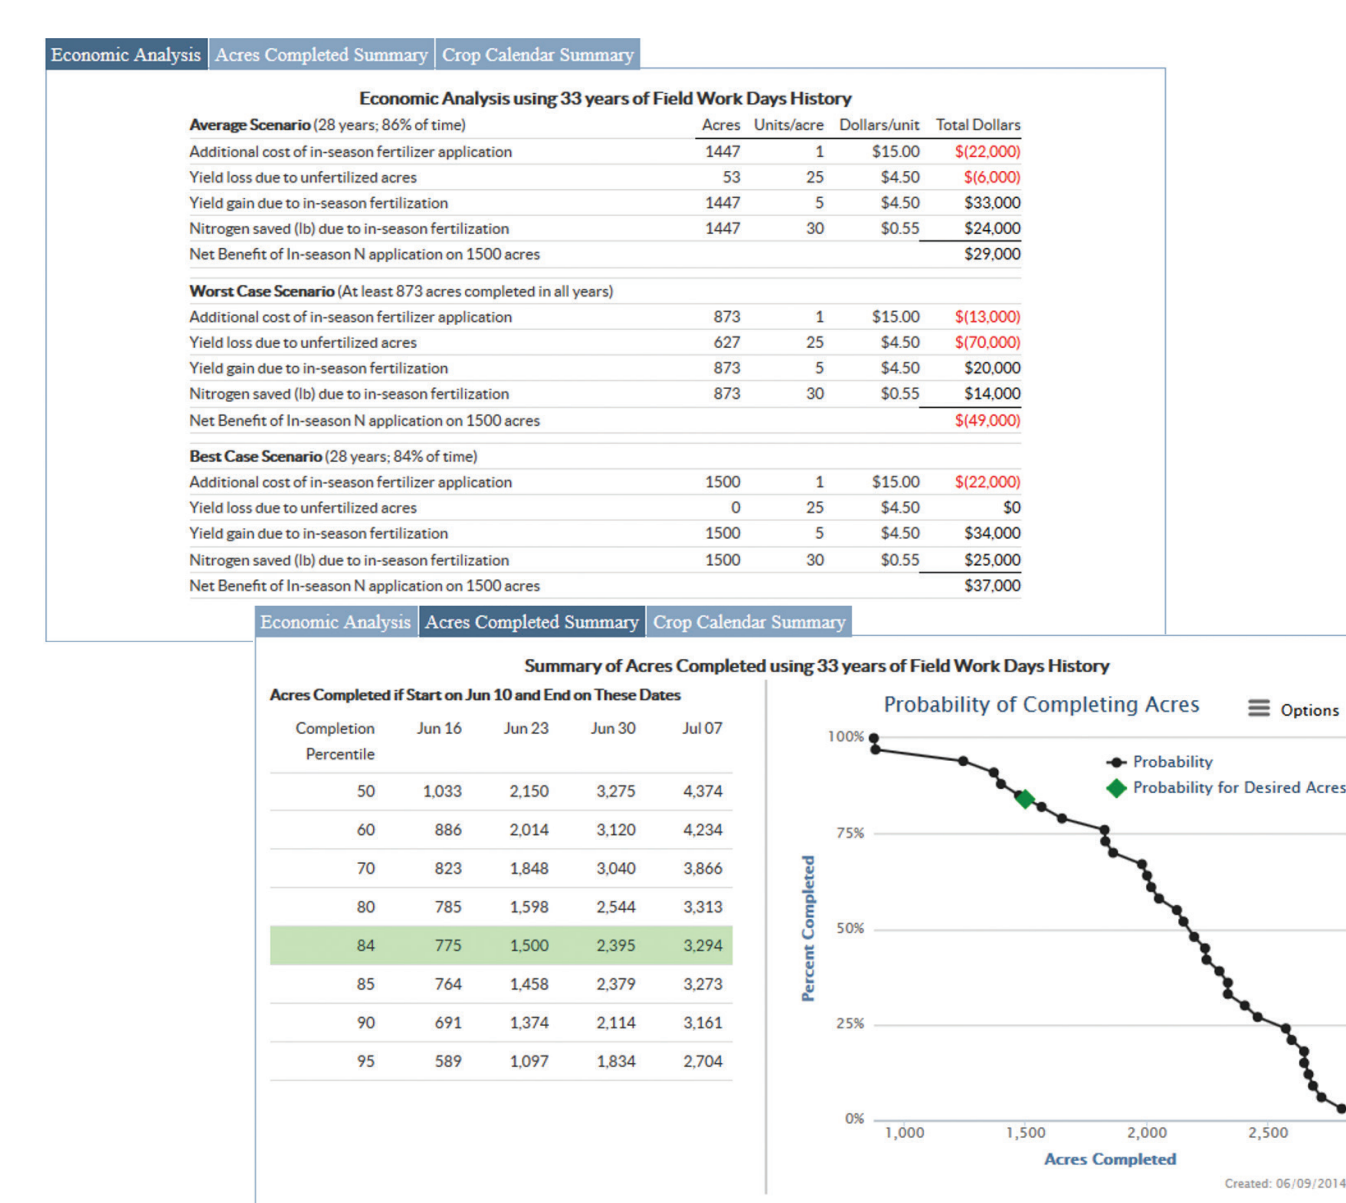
Economic Analysis | Acres Completed Summary | Crop Calendar Summary

Economic Analysis using 33 years of Field Work Days History

| **Average Scenario** (28 years; 86% of time) | Acres | Units/acre | Dollars/unit | Total Dollars |
|---|---|---|---|---|
| Additional cost of in-season fertilizer application | 1447 | 1 | \$15.00 | \$(22,000) |
| Yield loss due to unfertilized acres | 53 | 25 | \$4.50 | \$(6,000) |
| Yield gain due to in-season fertilization | 1447 | 5 | \$4.50 | \$33,000 |
| Nitrogen saved (lb) due to in-season fertilization | 1447 | 30 | \$0.55 | \$24,000 |
| Net Benefit of In-season N application on 1500 acres | | | | \$29,000 |
| **Worst Case Scenario** (At least 873 acres completed in all years) | | | | |
| Additional cost of in-season fertilizer application | 873 | 1 | \$15.00 | \$(13,000) |
| Yield loss due to unfertilized acres | 627 | 25 | \$4.50 | \$(70,000) |
| Yield gain due to in-season fertilization | 873 | 5 | \$4.50 | \$20,000 |
| Nitrogen saved (lb) due to in-season fertilization | 873 | 30 | \$0.55 | \$14,000 |
| Net Benefit of In-season N application on 1500 acres | | | | \$(49,000) |
| **Best Case Scenario** (28 years; 84% of time) | | | | |
| Additional cost of in-season fertilizer application | 1500 | 1 | \$15.00 | \$(22,000) |
| Yield loss due to unfertilized acres | 0 | 25 | \$4.50 | \$0 |
| Yield gain due to in-season fertilization | 1500 | 5 | \$4.50 | \$34,000 |
| Nitrogen saved (lb) due to in-season fertilization | 1500 | 30 | \$0.55 | \$25,000 |
| Net Benefit of In-season N application on 1500 acres | | | | \$37,000 |

Economic Analysis | Acres Completed Summary | Crop Calendar Summary

Summary of Acres Completed using 33 years of Field Work Days History

Acres Completed if Start on Jun 10 and End on These Dates

| Completion Percentile | Jun 16 | Jun 23 | Jun 30 | Jul 07 |
|---|---|---|---|---|
| 50 | 1,033 | 2,150 | 3,275 | 4,374 |
| 60 | 886 | 2,014 | 3,120 | 4,234 |
| 70 | 823 | 1,848 | 3,040 | 3,866 |
| 80 | 785 | 1,598 | 2,544 | 3,313 |
| 84 | 775 | 1,500 | 2,395 | 3,294 |
| 85 | 764 | 1,458 | 2,379 | 3,273 |
| 90 | 691 | 1,374 | 2,114 | 3,161 |
| 95 | 589 | 1,097 | 1,834 | 2,704 |

Probability of Completing Acres

Options

Probability
Probability for Desired Acres

100%
75%
50%
25%
0%

Percent Completed

1,000 1,500 2,000 2,500

Acres Completed

Created: 06/09/2014